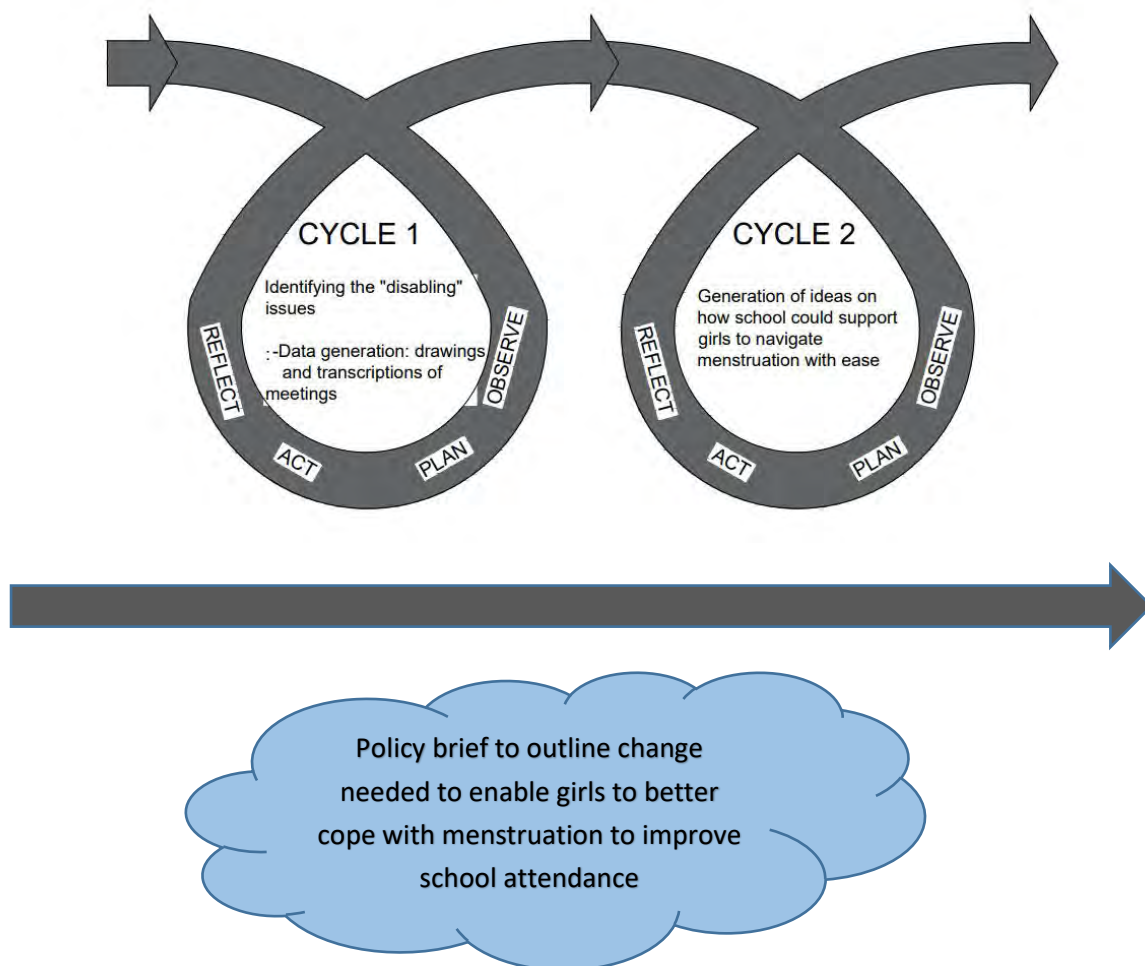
CYCLE 1

Identifying the "disabling" issues

-Data generation: drawings and transcriptions of meetings

REFLECT

OBSERVE

ACT

PLAN

CYCLE 2

Generation of ideas on how school could support girls to navigate menstruation with ease

REFLECT

OBSERVE

ACT

PLAN

Policy brief to outline change needed to enable girls to better cope with menstruation to improve school attendance